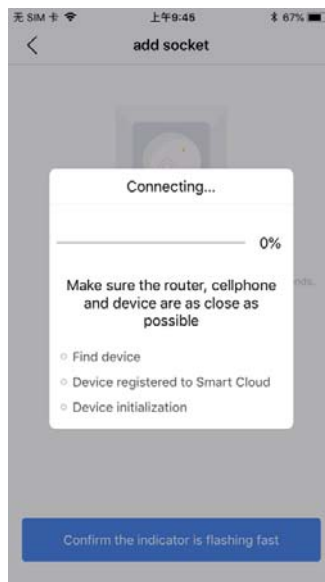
无 SIM 卡 上午9:45 67%

add socket

Connecting...

0%

Make sure the router, cellphone and device are as close as possible

nds.

Find device

Device registered to Smart Cloud

Device initialization

Confirm the indicator is flashing fast